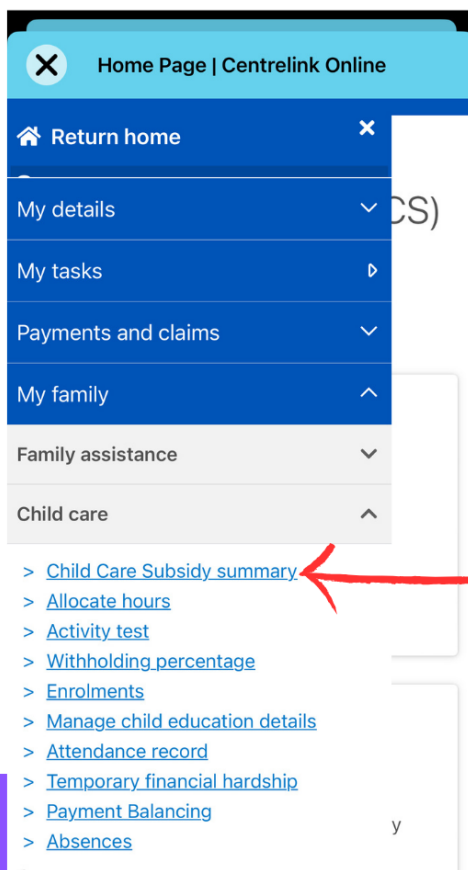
Home Page | Centrelink Online

Return home

My details

My tasks

Payments and claims

My family

Family assistance

Child care

> Child Care Subsidy summary
> Allocate hours
> Activity test
> Withholding percentage
> Enrolments
> Manage child education details
> Attendance record
> Temporary financial hardship
> Payment Balancing
> Absences

CS)

y